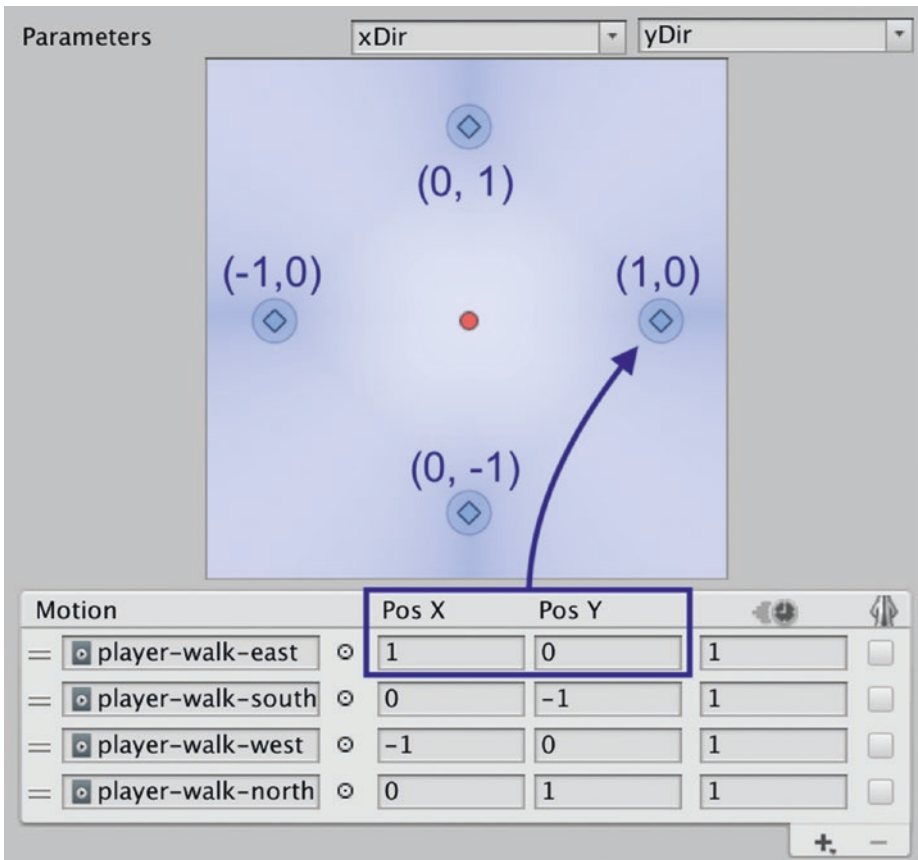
Parameters xDir yDir

(0, 1)

(-1,0)

(1,0)

(0, -1)

| Motion | Pos X | Pos Y | | |
|---|---|---|---|---|
| player-walk-east | 1 | 0 | 1 | |
| player-walk-south | 0 | -1 | 1 | |
| player-walk-west | -1 | 0 | 1 | |
| player-walk-north | 0 | 1 | 1 | |

+ −